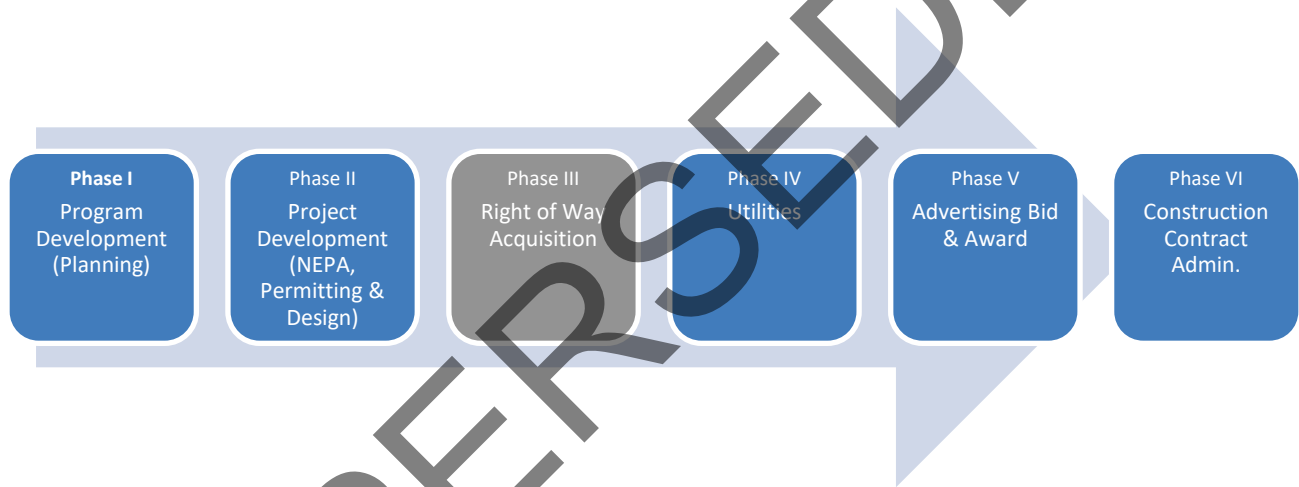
Phase I
Program Development (Planning)

Phase II
Project Development (NEPA, Permitting & Design)

Phase III
Right of Way Acquisition

Phase IV
Utilities

Phase V
Advertising Bid & Award

Phase VI
Construction Contract Admin.

SUPERSEDED